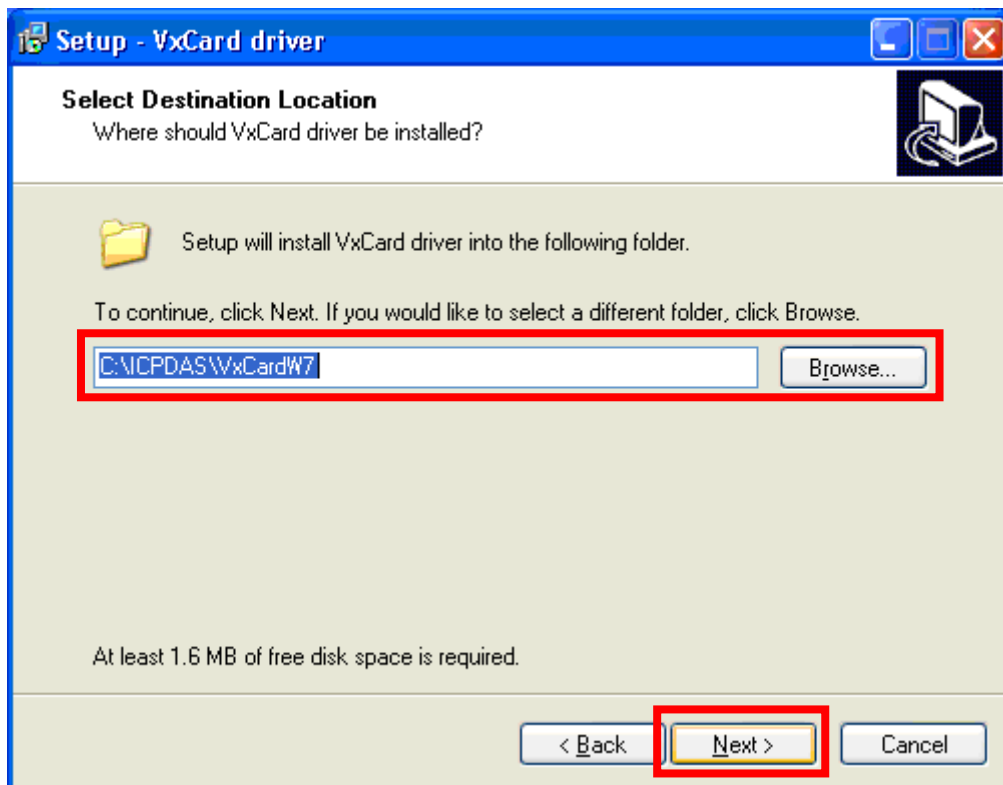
Setup - VxCard driver

Select Destination Location
Where should VxCard driver be installed?

Setup will install VxCard driver into the following folder.

To continue, click Next. If you would like to select a different folder, click Browse.

C:\ICPDAS\VxCardW7

Browse...

At least 1.6 MB of free disk space is required.

< Back

Next >

Cancel